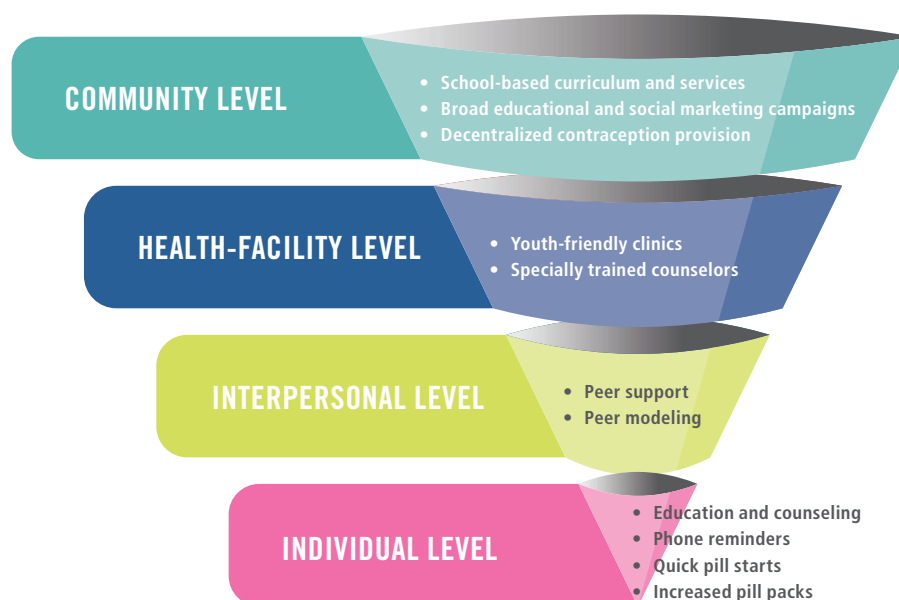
COMMUNITY LEVEL

- School-based curriculum and services
- Broad educational and social marketing campaigns
- Decentralized contraception provision

HEALTH-FACILITY LEVEL

- Youth-friendly clinics
- Specially trained counselors

INTERPERSONAL LEVEL

- Peer support
- Peer modeling

INDIVIDUAL LEVEL

- Education and counseling
- Phone reminders
- Quick pill starts
- Increased pill packs